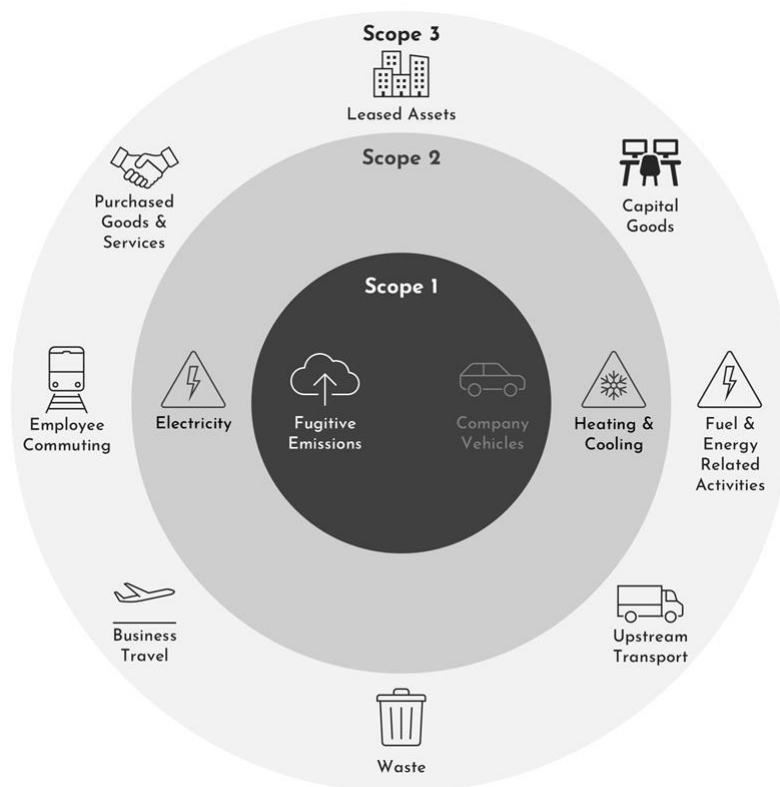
Scope 3

Leased Assets

Scope 2

Purchased Goods & Services

Capital Goods

Scope 1

Employee Commuting

Electricity

Fugitive Emissions

Company Vehicles

Heating & Cooling

Fuel & Energy Related Activities

Business Travel

Upstream Transport

Waste